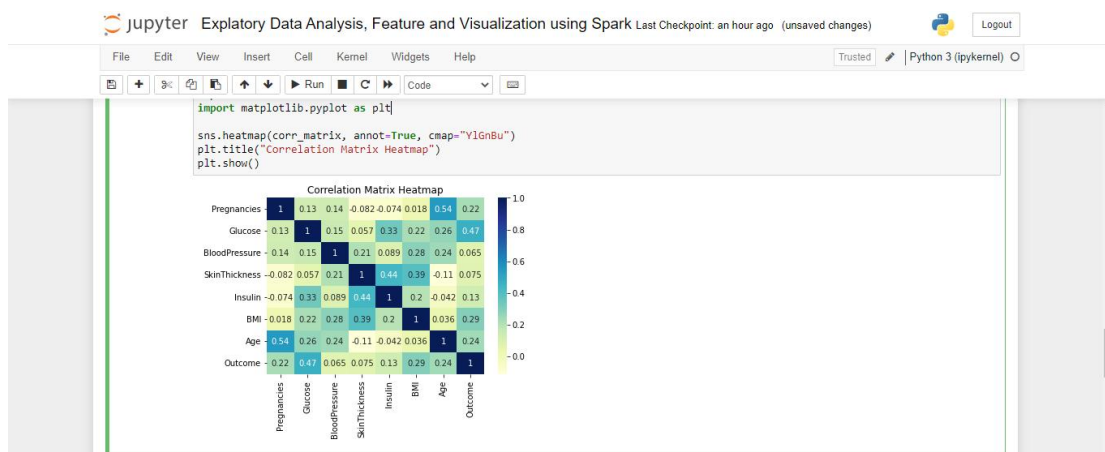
jupyter Explatory Data Analysis, Feature and Visualization using Spark Last Checkpoint: an hour ago (unsaved changes)

Logout

File Edit View Insert Cell Kernel Widgets Help

Trusted Python 3 (ipykernel)

Run Code

import matplotlib.pyplot as plt

sns.heatmap(corr_matrix, annot=True, cmap="YlGnBu")
plt.title("Correlation Matrix Heatmap")
plt.show()

Correlation Matrix Heatmap

| | Pregnancies | Glucose | BloodPressure | SkinThickness | Insulin | BMI | Age | Outcome |
|---|---|---|---|---|---|---|---|---|
| Pregnancies | 1 | 0.13 | 0.14 | -0.082 | -0.074 | 0.018 | 0.54 | 0.22 |
| Glucose | 0.13 | 1 | 0.15 | 0.057 | 0.33 | 0.22 | 0.26 | 0.47 |
| BloodPressure | 0.14 | 0.15 | 1 | 0.21 | 0.089 | 0.28 | 0.24 | 0.065 |
| SkinThickness | -0.082 | 0.057 | 0.21 | 1 | 0.44 | 0.39 | -0.11 | 0.075 |
| Insulin | -0.074 | 0.33 | 0.089 | 0.44 | 1 | 0.2 | -0.042 | 0.13 |
| BMI | 0.018 | 0.22 | 0.28 | 0.39 | 0.2 | 1 | 0.036 | 0.29 |
| Age | 0.54 | 0.26 | 0.24 | -0.11 | -0.042 | 0.036 | 1 | 0.24 |
| Outcome | 0.22 | 0.47 | 0.065 | 0.075 | 0.13 | 0.29 | 0.24 | 1 |

1.0
0.8
0.6
0.4
0.2
0.0